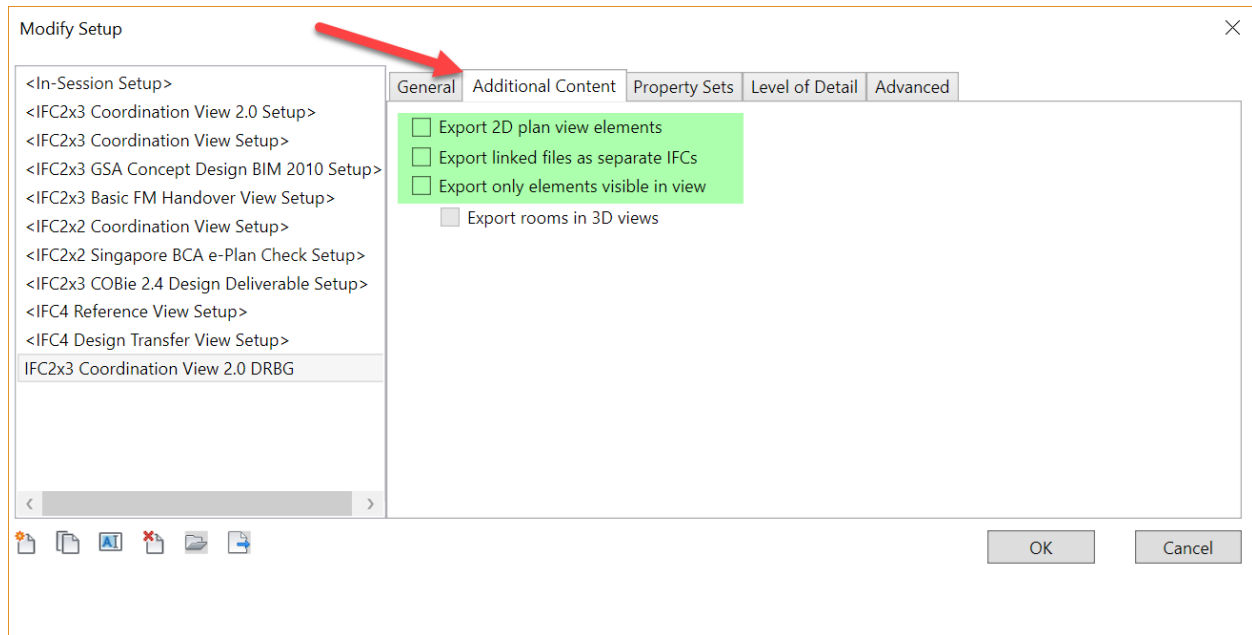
Modify Setup

<In-Session Setup>
<IFC2x3 Coordination View 2.0 Setup>
<IFC2x3 Coordination View Setup>
<IFC2x3 GSA Concept Design BIM 2010 Setup>
<IFC2x3 Basic FM Handover View Setup>
<IFC2x2 Coordination View Setup>
<IFC2x2 Singapore BCA e-Plan Check Setup>
<IFC2x3 COBie 2.4 Design Deliverable Setup>
<IFC4 Reference View Setup>
<IFC4 Design Transfer View Setup>
IFC2x3 Coordination View 2.0 DRBG

General | Additional Content | Property Sets | Level of Detail | Advanced

Export 2D plan view elements
Export linked files as separate IFCs
Export only elements visible in view
Export rooms in 3D views

OK
Cancel